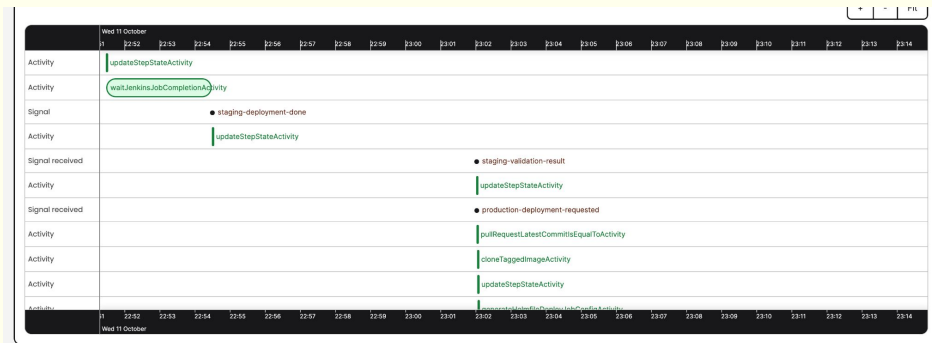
+ - Fit

Wed 11 October
51 22:52 22:53 22:54 22:55 22:56 22:57 22:58 22:59 23:00 23:01 23:02 23:03 23:04 23:05 23:06 23:07 23:08 23:09 23:10 23:11 23:12 23:13 23:14

Activity updateStepStateActivity
Activity waitJenkinsJobCompletionActivity
Signal staging-deployment-done
Activity updateStepStateActivity
Signal received staging-validation-result
Activity updateStepStateActivity
Signal received production-deployment-requested
Activity pullRequestLatestCommitIsEqualToActivity
Activity cloneTaggedImageActivity
Activity updateStepStateActivity
Activity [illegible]

51 22:52 22:53 22:54 22:55 22:56 22:57 22:58 22:59 23:00 23:01 23:02 23:03 23:04 23:05 23:06 23:07 23:08 23:09 23:10 23:11 23:12 23:13 23:14
Wed 11 October